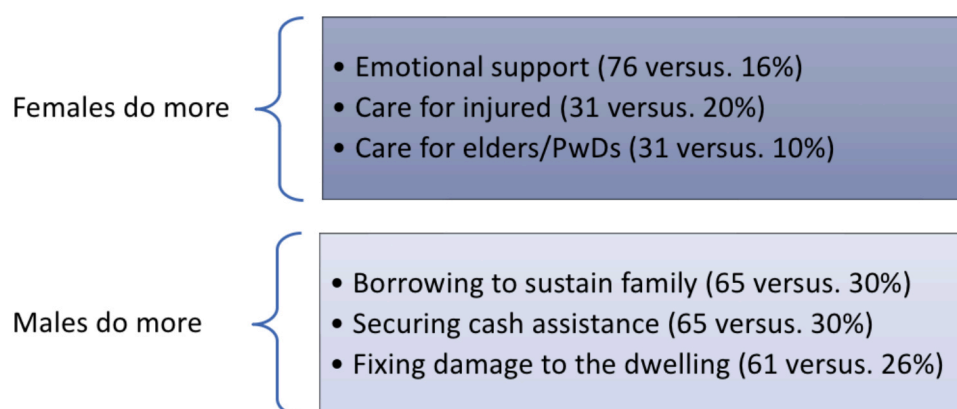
Females do more

• Emotional support (76 versus. 16%)
• Care for injured (31 versus. 20%)
• Care for elders/PwDs (31 versus. 10%)

Males do more

• Borrowing to sustain family (65 versus. 30%)
• Securing cash assistance (65 versus. 30%)
• Fixing damage to the dwelling (61 versus. 26%)